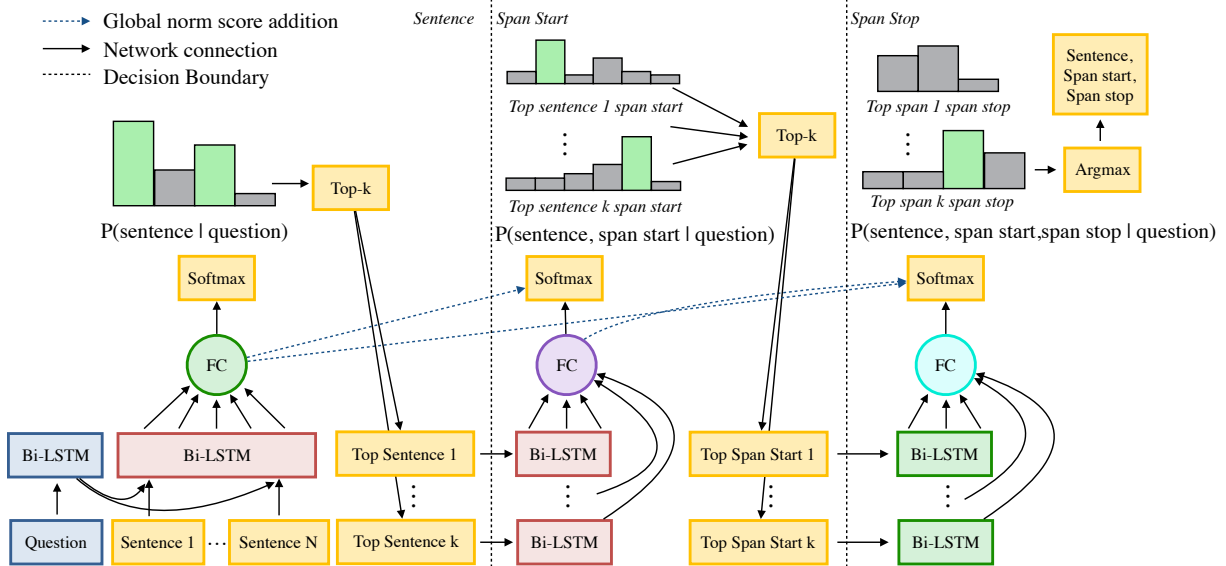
Global norm score addition
Network connection
Decision Boundary

Sentence

Span Start

Span Stop

Top sentence 1 span start
⋮
Top sentence k span start

Top-k

Top span 1 span stop
⋮
Top span k span stop

Sentence, Span start, Span stop

Argmax

Top-k

P(sentence | question)

P(sentence, span start | question)

P(sentence, span start,span stop | question)

Softmax

Softmax

Softmax

FC

FC

FC

Bi-LSTM

Bi-LSTM

Top Sentence 1

Bi-LSTM

Top Span Start 1

Bi-LSTM

⋮

⋮

⋮

⋮

Question

Sentence 1 ··· Sentence N

Top Sentence k

Bi-LSTM

Top Span Start k

Bi-LSTM